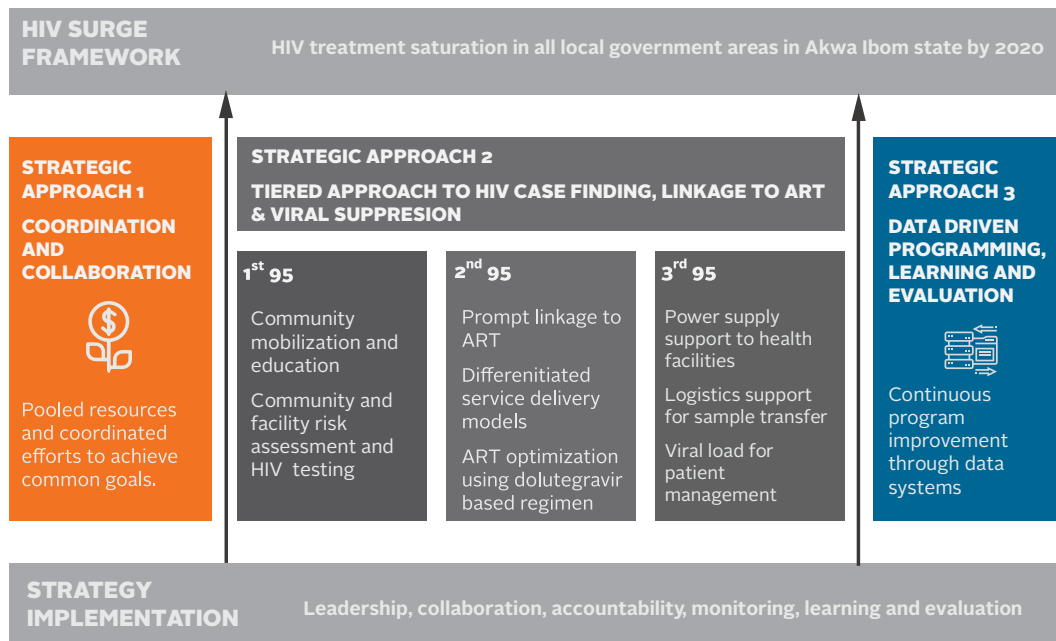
HIV SURGE FRAMEWORK

HIV treatment saturation in all local government areas in Akwa Ibom state by 2020

STRATEGIC APPROACH 1

COORDINATION AND COLLABORATION

Pooled resources and coordinated efforts to achieve common goals.

STRATEGIC APPROACH 2

TIERED APPROACH TO HIV CASE FINDING, LINKAGE TO ART & VIRAL SUPPRESION

1$^{st}$ 95

Community mobilization and education

Community and facility risk assessment and HIV testing

2$^{nd}$ 95

Prompt linkage to ART

Differenitiated service delivery models

ART optimization using dolutegravir based regimen

3$^{rd}$ 95

Power supply support to health facilities

Logistics support for sample transfer

Viral load for patient management

STRATEGIC APPROACH 3

DATA DRIVEN PROGRAMMING, LEARNING AND EVALUATION

Continuous program improvement through data systems

STRATEGY IMPLEMENTATION

Leadership, collaboration, accountability, monitoring, learning and evaluation